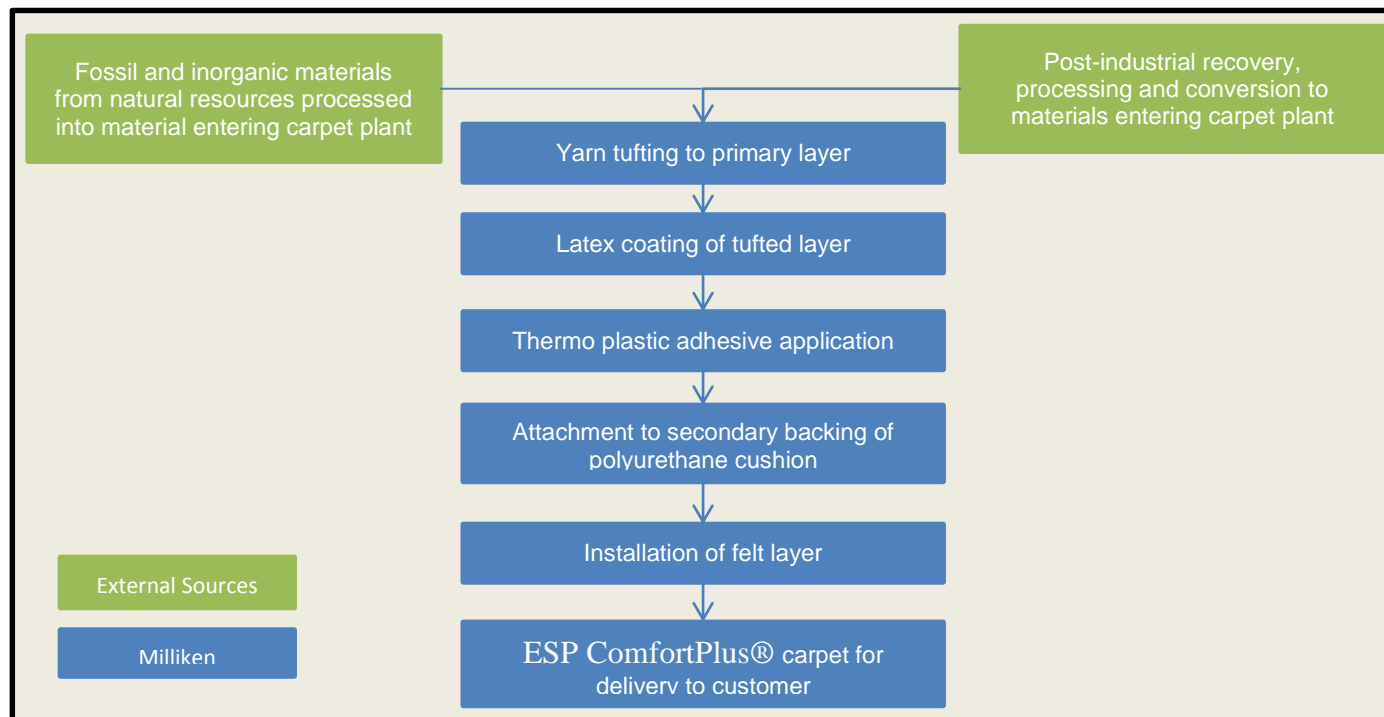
Fossil and inorganic materials from natural resources processed into material entering carpet plant

Post-industrial recovery, processing and conversion to materials entering carpet plant

Yarn tufting to primary layer

Latex coating of tufted layer

Thermo plastic adhesive application

Attachment to secondary backing of polyurethane cushion

Installation of felt layer

ESP ComfortPlus® carpet for delivery to customer

External Sources

Milliken